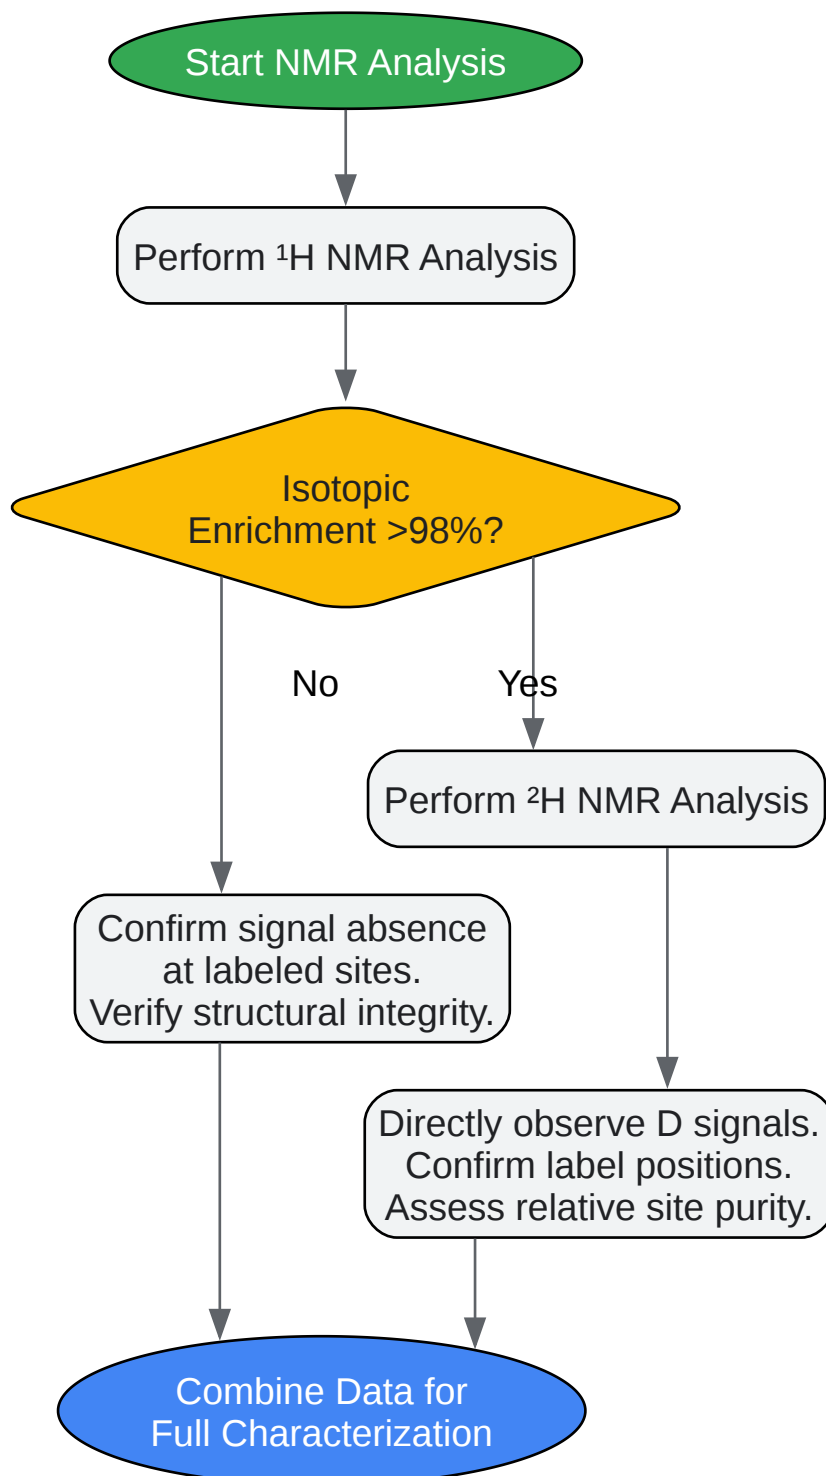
Start NMR Analysis

Perform $^1H$ NMR Analysis

Isotopic Enrichment >98%?

No

Yes

Perform $^2H$ NMR Analysis

Confirm signal absence at labeled sites. Verify structural integrity.

Directly observe D signals. Confirm label positions. Assess relative site purity.

Combine Data for Full Characterization